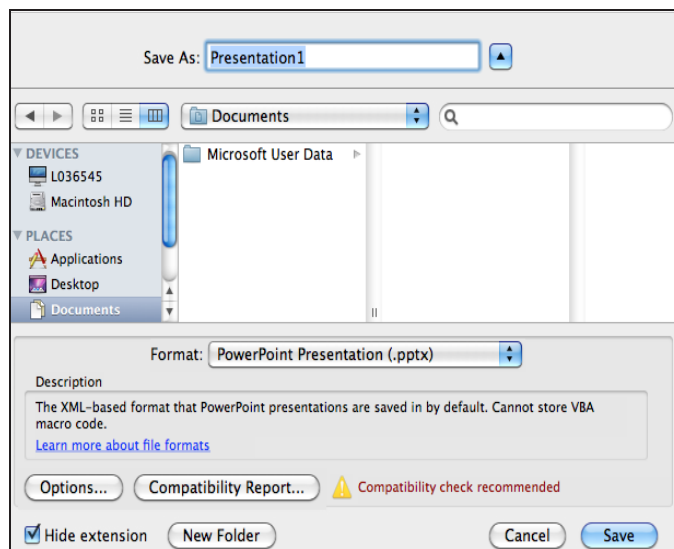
Save As: Presentation1

Documents

DEVICES
L036545
Macintosh HD
PLACES
Applications
Desktop
Documents

Microsoft User Data

Format: PowerPoint Presentation (.pptx)

Description
The XML-based format that PowerPoint presentations are saved in by default. Cannot store VBA macro code.
Learn more about file formats

Options...
Compatibility Report...
Compatibility check recommended

Hide extension
New Folder
Cancel
Save